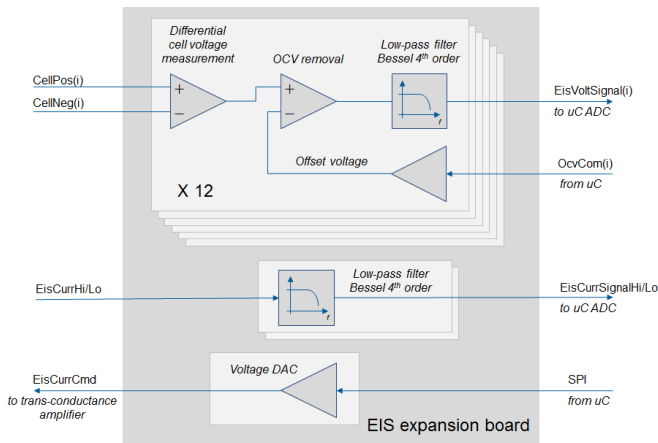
Differential cell voltage measurement

OCV removal

Low-pass filter Bessel 4$^{th}$ order

CellPos(i)

CellNeg(i)

+

−

+

−

f

EisVoltSignal(i)

to uC ADC

Offset voltage

OcvCom(i)

from uC

X 12

Low-pass filter Bessel 4$^{th}$ order

EisCurrHi/Lo

f

EisCurrSignalHi/Lo

to uC ADC

Voltage DAC

EisCurrCmd

to trans-conductance amplifier

SPI

from uC

EIS expansion board